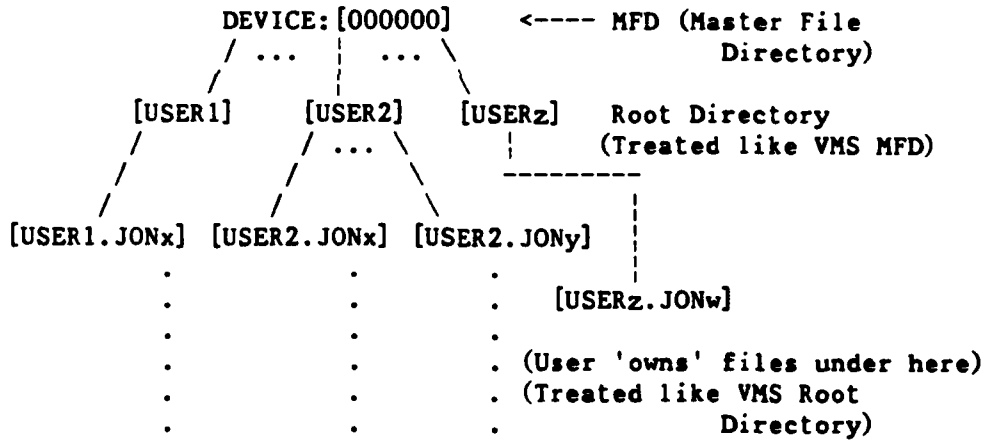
DEVICE:[000000] <---- MFD (Master File Directory)

[USER1] [USER2] [USERz] Root Directory (Treated like VMS MFD)

[USER1.JONx] [USER2.JONx] [USER2.JONy]

[USERz.JONw]

(User 'owns' files under here)
(Treated like VMS Root Directory)